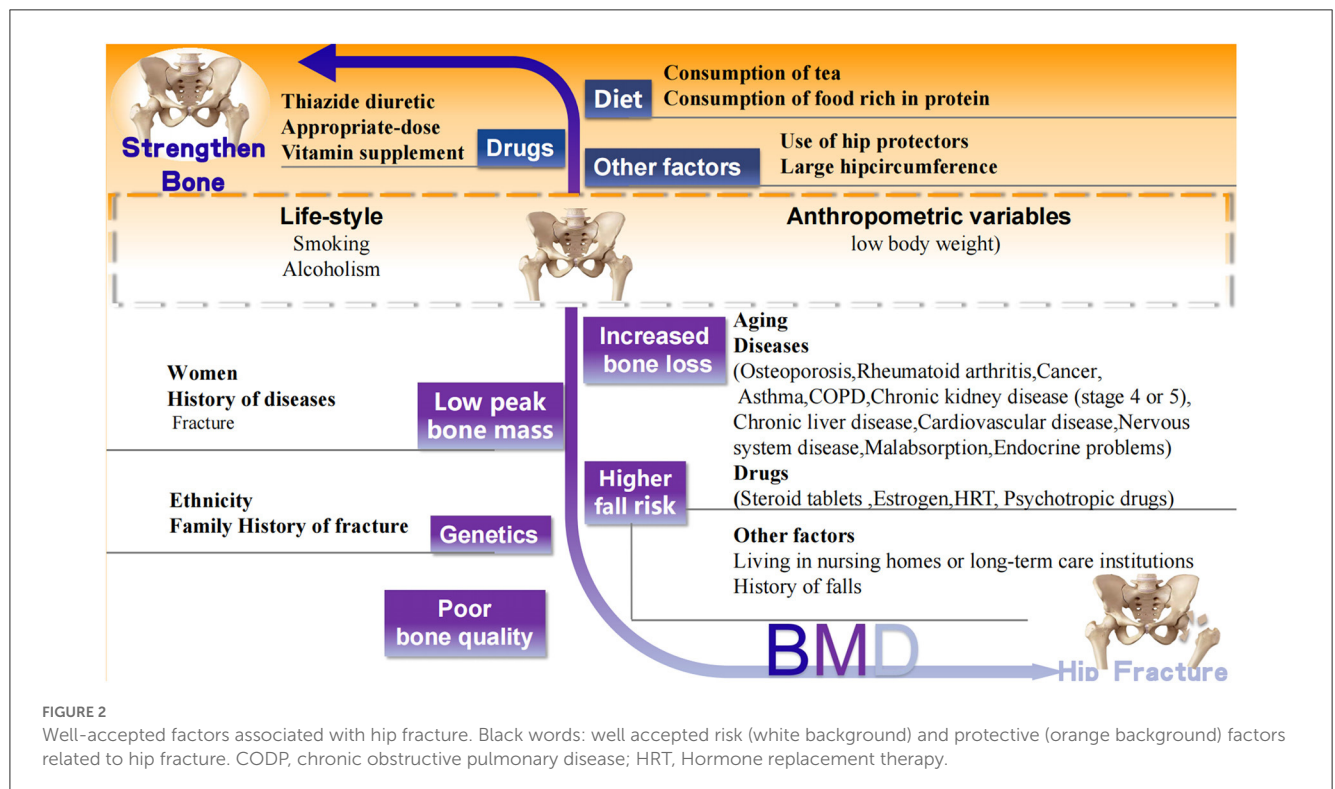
Strengthen Bone

Thiazide diuretic
Appropriate-dose
Vitamin supplement

Drugs

Diet

Consumption of tea
Consumption of food rich in protein

Other factors

Use of hip protectors
Large hipcircumference

Life-style
Smoking
Alcoholism

Anthropometric variables
low body weight)

Increased bone loss

Aging
Diseases
(Osteoporosis,Rheumatoid arthritis,Cancer, Asthma,COPD,Chronic kidney disease (stage 4 or 5), Chronic liver disease,Cardiovascular disease,Nervous system disease,Malabsorption,Endocrine problems)
Drugs
(Steroid tablets ,Estrogen,HRT, Psychotropic drugs)

Women
History of diseases
Fracture

Low peak bone mass

Higher fall risk

Ethnicity
Family History of fracture

Genetics

Other factors
Living in nursing homes or long-term care institutions
History of falls

Poor bone quality

BMD

Hip Fracture

FIGURE 2
Well-accepted factors associated with hip fracture. Black words: well accepted risk (white background) and protective (orange background) factors related to hip fracture. CODP, chronic obstructive pulmonary disease; HRT, Hormone replacement therapy.